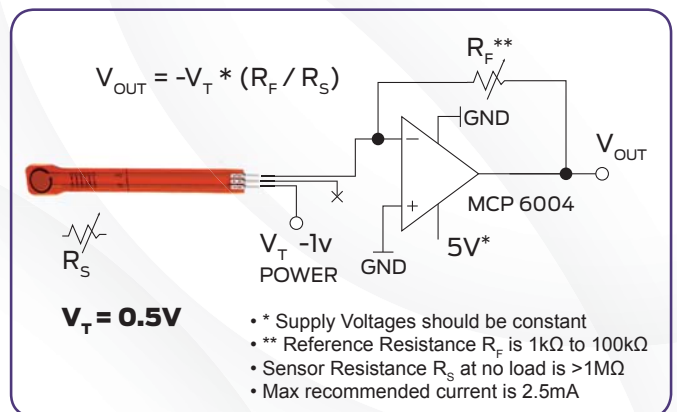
$V_{OUT} = -V_T * (R_F / R_S)$

$R_F$**

GND

$V_{OUT}$

−

+

MCP 6004

5V*

$R_S$

$V_T$ -1v

POWER

GND

$V_T = 0.5V$

• * Supply Voltages should be constant
• ** Reference Resistance $R_F$ is 1kΩ to 100kΩ
• Sensor Resistance $R_S$ at no load is >1MΩ
• Max recommended current is 2.5mA